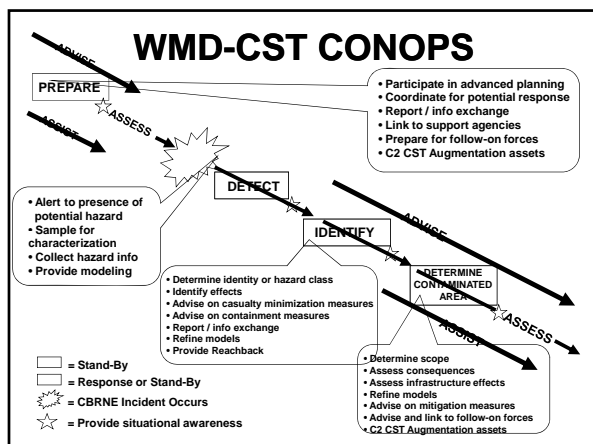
WMD-CST CONOPS

ADVISE

PREPARE

ASSESS

ASSIST

• Participate in advanced planning
• Coordinate for potential response
• Report / info exchange
• Link to support agencies
• Prepare for follow-on forces
• C2 CST Augmentation assets

• Alert to presence of potential hazard
• Sample for characterization
• Collect hazard info
• Provide modeling

DETECT

IDENTIFY

ADVISE

• Determine identity or hazard class
• Identify effects
• Advise on casualty minimization measures
• Advise on containment measures
• Report / info exchange
• Refine models
• Provide Reachback

DETERMINE CONTAMINATED AREA

ASSESS

ASSIST

= Stand-By

= Response or Stand-By

= CBRNE Incident Occurs

= Provide situational awareness

• Determine scope
• Assess consequences
• Assess infrastructure effects
• Refine models
• Advise on mitigation measures
• Advise and link to follow-on forces
• C2 CST Augmentation assets